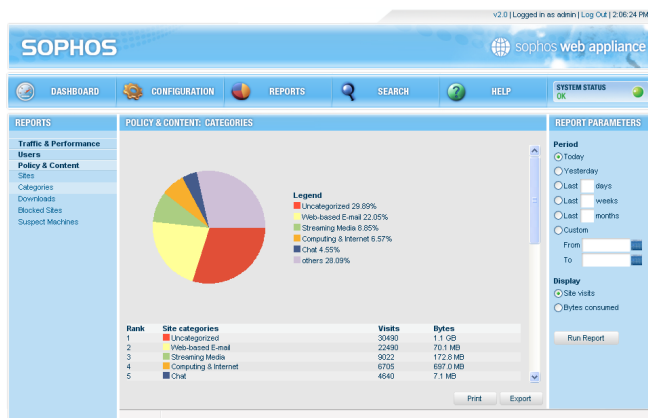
v2.0 | Logged in as admin | Log Out | 2:06:24

SOPHOS

sophos web appliance

DASHBOARD CONFIGURATION REPORTS SEARCH HELP

SYSTEM STATUS
OK

REPORTS

Traffic & Performance
Users
Policy & Content
Sites
Categories
Downloads
Blocked Sites
Suspect Machines

POLICY & CONTENT: CATEGORIES

Legend
Uncategorized 29.89%
Web-based E-mail 22.05%
Streaming Media 8.85%
Computing & Internet 6.57%
Chat 4.55%
others 28.09%

| Rank | Site categories | Visits | Bytes |
|---|---|---|---|
| 1 | Uncategorized | 30490 | 1.1 GB |
| 2 | Web-based E-mail | 22490 | 70.1 MB |
| 3 | Streaming Media | 9022 | 172.8 MB |
| 4 | Computing & Internet | 6705 | 697.0 MB |
| 5 | Chat | 4640 | 7.1 MB |

Print Export

REPORT PARAMETERS

Period
Today
Yesterday
Last days
Last weeks
Last months
Custom
From
To

Display
Site visits
Bytes consumed

Run Report